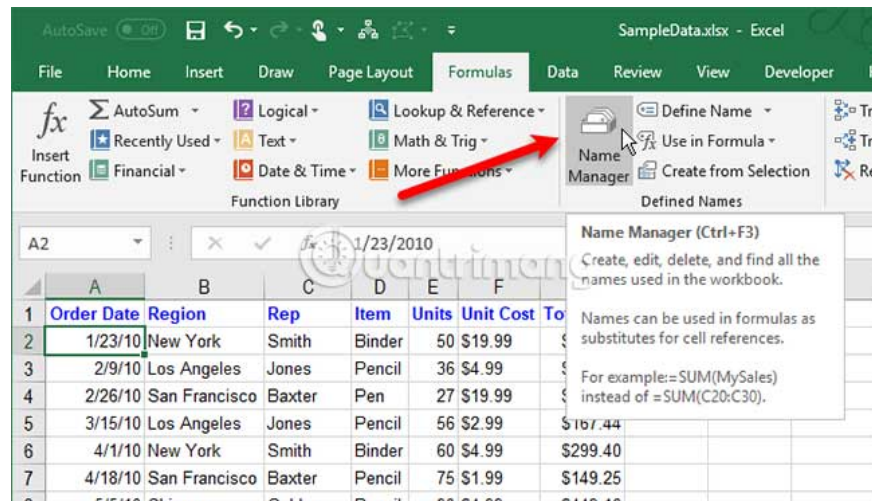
AutoSave Off SampleData.xlsx - Excel

File Home Insert Draw Page Layout Formulas Data Review View Developer

$fx$ Insert Function | AutoSum | Recently Used | Financial | Logical | Text | Date & Time | Lookup & Reference | Math & Trig | More Functions | Function Library

Name Manager | Define Name | Use in Formula | Create from Selection | Defined Names

A2 | 1/23/2010

Name Manager (Ctrl+F3)

Create, edit, delete, and find all the names used in the workbook.

Names can be used in formulas as substitutes for cell references.

For example:=SUM(MySales) instead of =SUM(C20:C30).

| | A | B | C | D | E | F | |
|---|---|---|---|---|---|---|---|
| 1 | Order Date | Region | Rep | Item | Units | Unit Cost | To |
| 2 | 1/23/10 | New York | Smith | Binder | 50 | $19.99 | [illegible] |
| 3 | 2/9/10 | Los Angeles | Jones | Pencil | 36 | $4.99 | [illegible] |
| 4 | 2/26/10 | San Francisco | Baxter | Pen | 27 | $19.99 | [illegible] |
| 5 | 3/15/10 | Los Angeles | Jones | Pencil | 56 | $2.99 | $167.44 |
| 6 | 4/1/10 | New York | Smith | Binder | 60 | $4.99 | $299.40 |
| 7 | 4/18/10 | San Francisco | Baxter | Pencil | 75 | $1.99 | $149.25 |